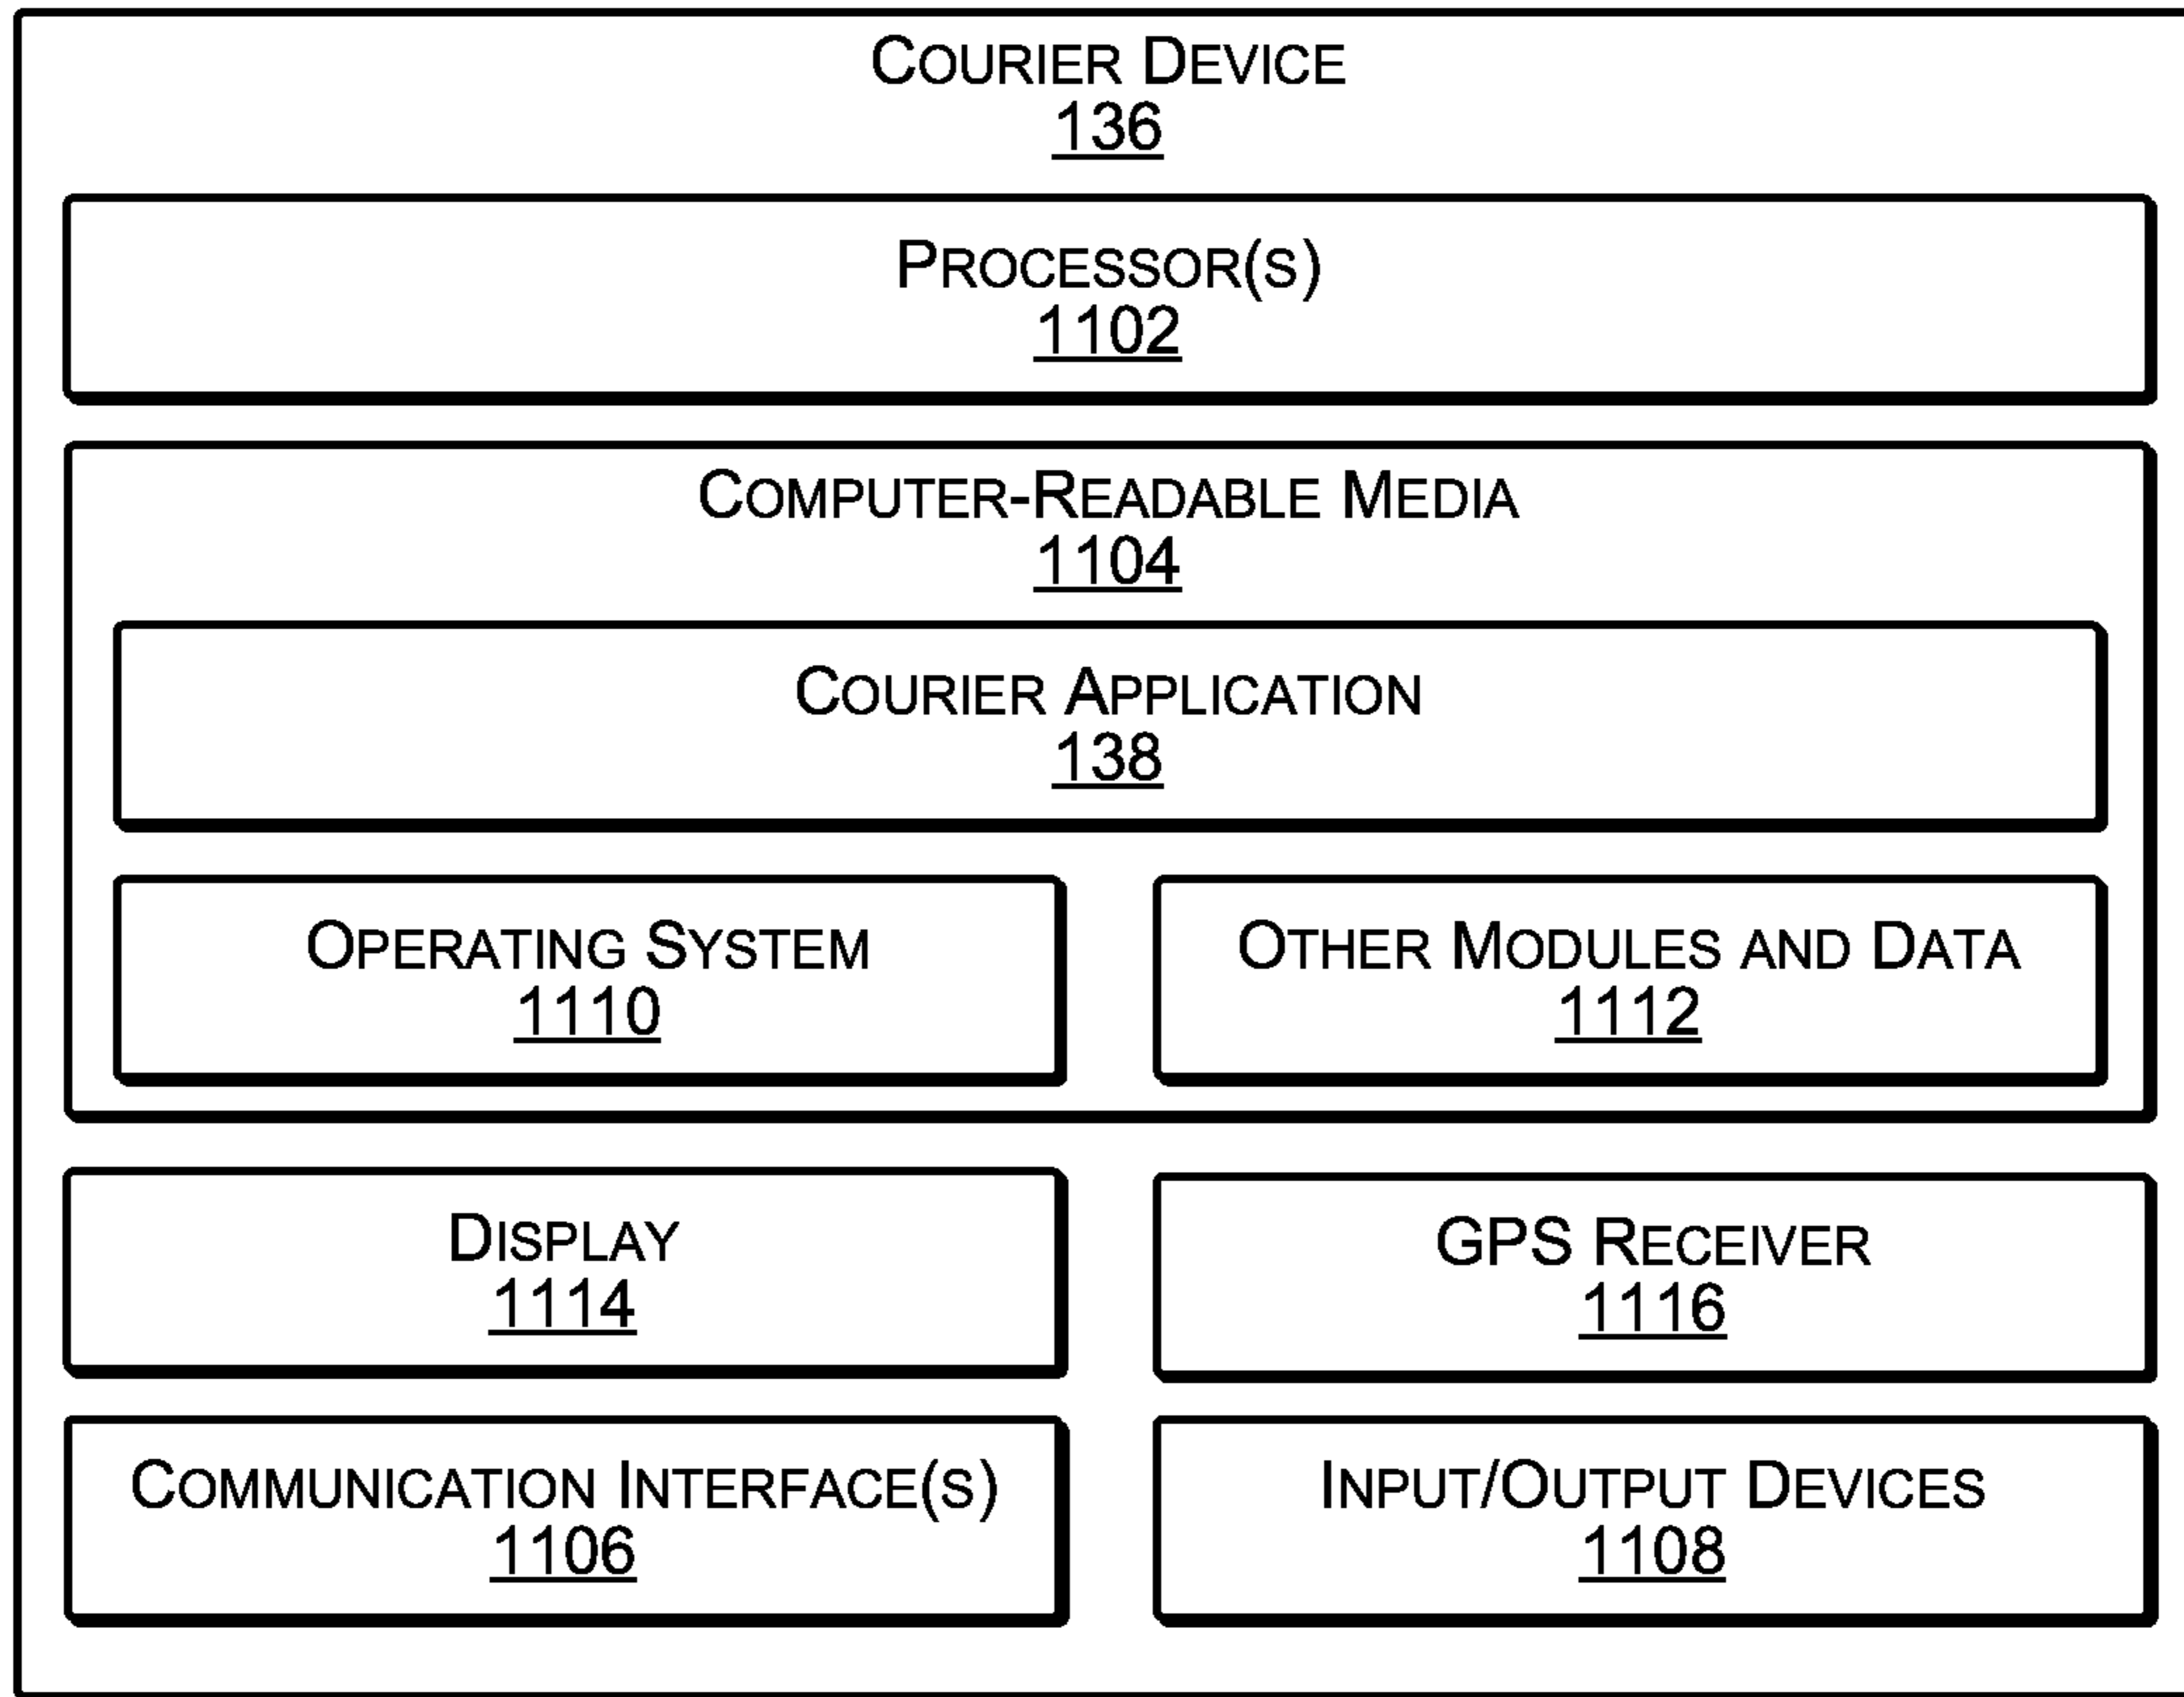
Courier Device
136

Processor(s)
1102

Computer-Readable Media
1104

Courier Application
138

Operating System
1110

Other Modules and Data
1112

Display
1114

GPS Receiver
1116

Communication Interface(s)
1106

Input/Output Devices
1108